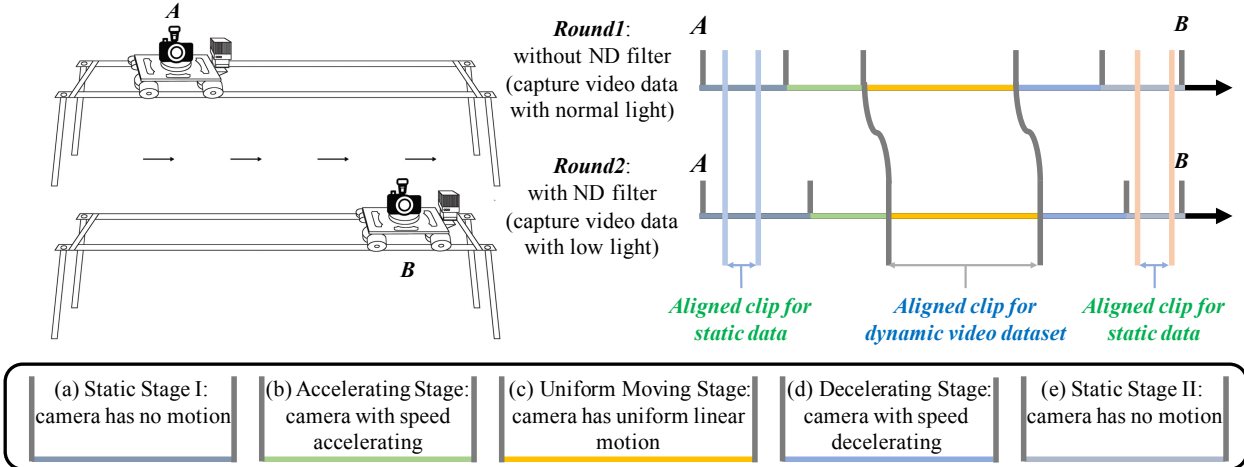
A

B

Round1: without ND filter (capture video data with normal light)

Round2: with ND filter (capture video data with low light)

A

B

A

B

Aligned clip for static data

Aligned clip for dynamic video dataset

Aligned clip for static data

(a) Static Stage I: camera has no motion

(b) Accelerating Stage: camera with speed accelerating

(c) Uniform Moving Stage: camera has uniform linear motion

(d) Decelerating Stage: camera with speed decelerating

(e) Static Stage II: camera has no motion